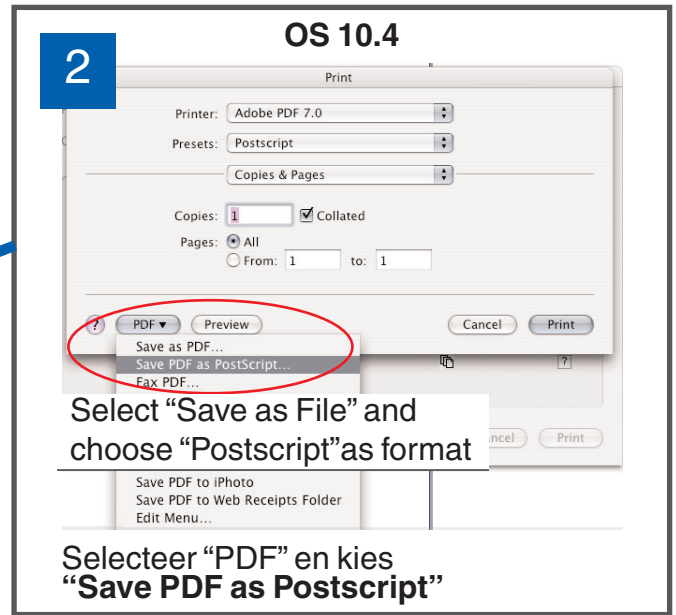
2

OS 10.4

Print

Printer: Adobe PDF 7.0

Presets: Postscript

Copies & Pages

Copies: 1 Collated

Pages: All

From: 1 to: 1

? PDF ▾ Preview

Cancel Print

Save as PDF...

Save PDF as PostScript...

Fax PDF...

Select “Save as File” and choose “Postscript”as format

ncel Print

?

Save PDF to iPhoto

Save PDF to Web Receipts Folder

Edit Menu...

Selecteer “PDF” en kies **“Save PDF as Postscript”**